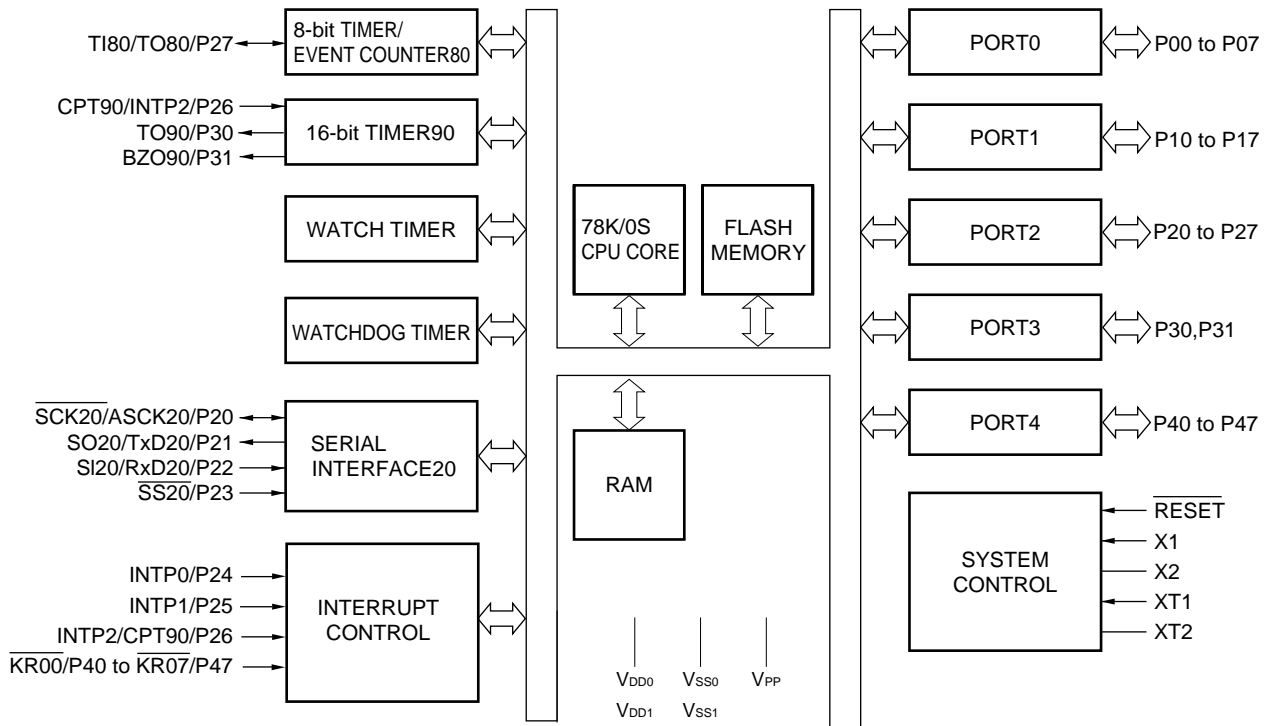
TI80/TO80/P27
8-bit TIMER/ EVENT COUNTER80
CPT90/INTP2/P26
TO90/P30
BZO90/P31
16-bit TIMER90
WATCH TIMER
WATCHDOG TIMER
$\overline{SCK20}$/ASCK20/P20
SO20/TxD20/P21
SI20/RxD20/P22
$\overline{SS20}$/P23
SERIAL INTERFACE20
INTP0/P24
INTP1/P25
INTP2/CPT90/P26
$\overline{KR00}$/P40 to $\overline{KR07}$/P47
INTERRUPT CONTROL
78K/0S CPU CORE
FLASH MEMORY
RAM
$V_{DD0}$
$V_{SS0}$
$V_{PP}$
$V_{DD1}$
$V_{SS1}$
PORT0
P00 to P07
PORT1
P10 to P17
PORT2
P20 to P27
PORT3
P30,P31
PORT4
P40 to P47
SYSTEM CONTROL
$\overline{RESET}$
X1
X2
XT1
XT2